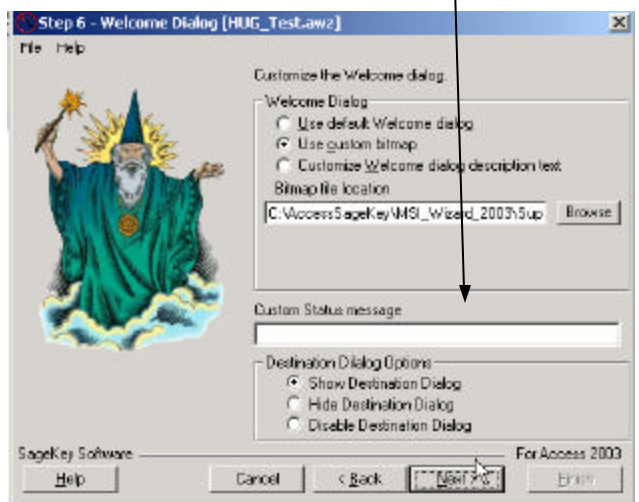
Step 6 - Welcome Dialog [HUG_Test.awz]

File Help

Customize the Welcome dialog.

Welcome Dialog

Use default Welcome dialog

Use custom bitmap

Customize Welcome dialog description text

Bitmap file location

C:\AccessSageKey\MSI_Wizard_2003\Sup

Browse

Custom Status message

Destination Dialog Options

Show Destination Dialog

Hide Destination Dialog

Disable Destination Dialog

SageKey Software

For Access 2003

Help

Cancel

< Back

Next >

Finish